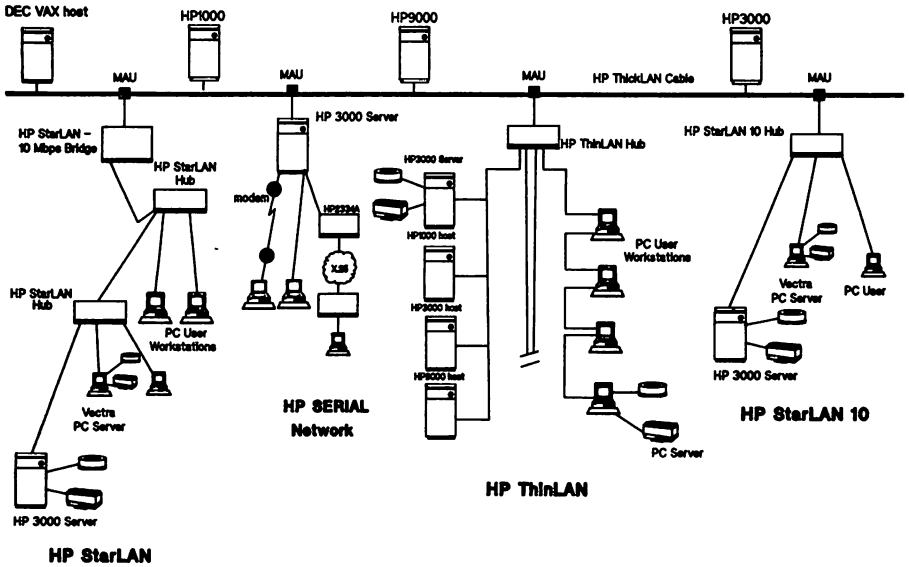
DEC VAX host
HP1000
HP9000
HP3000
MAU
MAU
MAU
HP ThickLAN Cable
MAU
HP StarLAN - 10 Mbps Bridge
HP 3000 Server
HP ThinLAN Hub
HP StarLAN 10 Hub
HP StarLAN Hub
modem
HP2334A
HP3000 Server
HP1000 host
PC User Workstations
X.25
HP3000 host
HP StarLAN Hub
PC User Workstations
Vectra PC Server
PC User
HP9000 host
Vectra PC Server
HP 3000 Server
HP SERIAL Network
HP StarLAN 10
PC Server
HP ThinLAN
HP 3000 Server
HP StarLAN